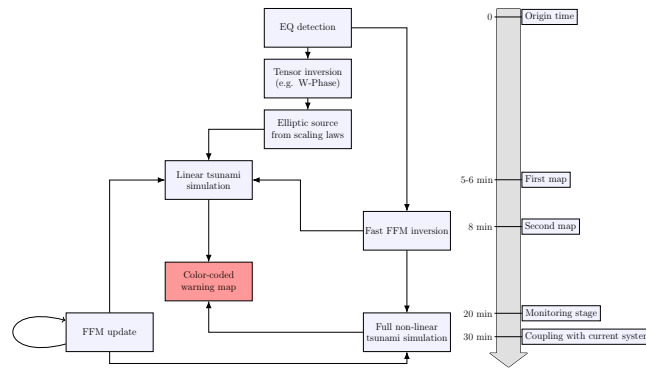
EQ detection

Tensor inversion (e.g. W-Phase)

Elliptic source from scaling laws

Linear tsunami simulation

Fast FFM inversion

Color-coded warning map

FFM update

Full non-linear tsunami simulation

0 Origin time

5-6 min First map

8 min Second map

20 min Monitoring stage

30 min Coupling with current syste